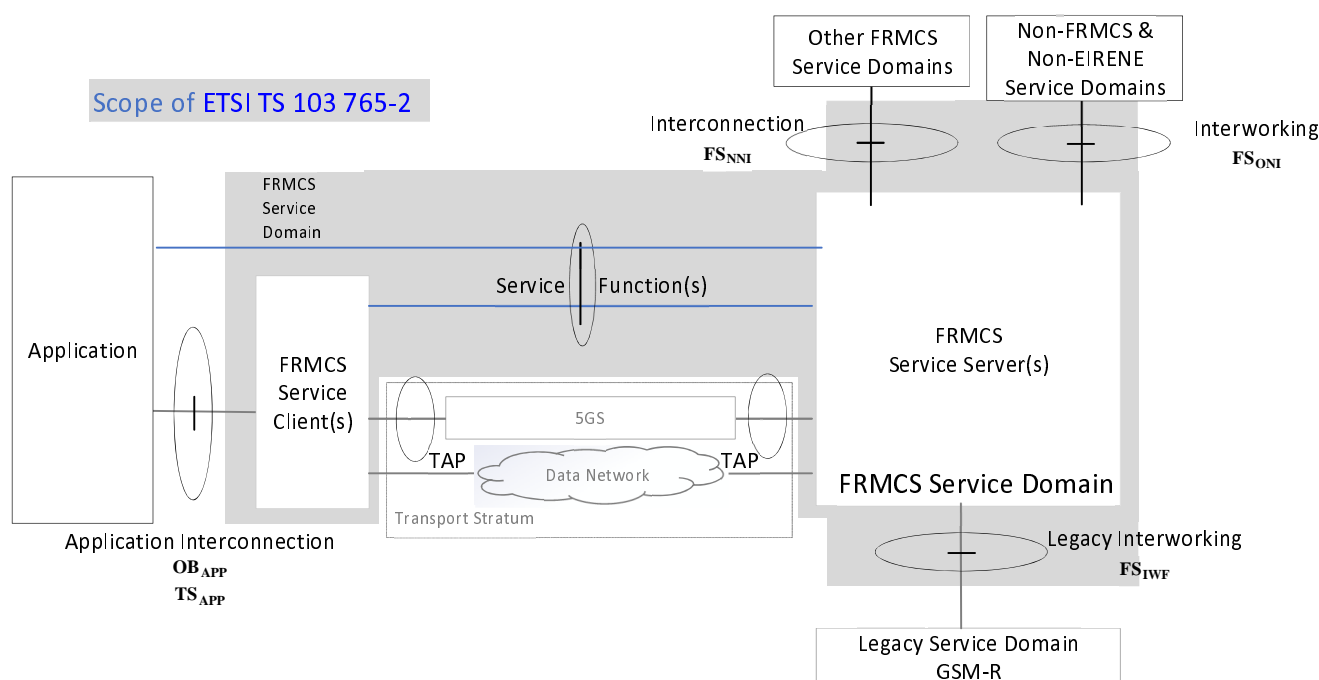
Other FRMCS Service Domains

Non-FRMCS & Non-EIRENE Service Domains

Scope of ETSI TS 103 765-2

Interconnection
$FS_{NNI}$

Interworking
$FS_{ONI}$

FRMCS Service Domain

Service Function(s)

Application

FRMCS Service Client(s)

FRMCS Service Server(s)

5GS

TAP

Data Network

TAP

FRMCS Service Domain

Transport Stratum

Application Interconnection
$OB_{APP}$
$TS_{APP}$

Legacy Interworking
$FS_{IWF}$

Legacy Service Domain
GSM-R